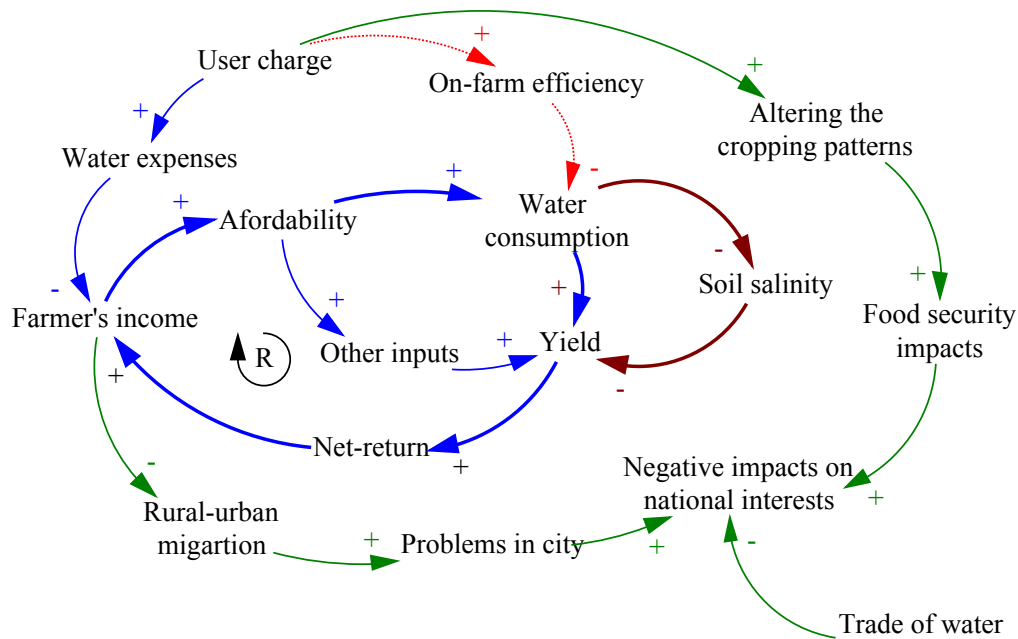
User charge
+
On-farm efficiency
+
Altering the cropping patterns
+
Water expenses
+
Afordability
+
Water consumption
-
-
Soil salinity
-
Farmer's income
+
Other inputs
+
+
Yield
R
-
+
Food security impacts
+
Net-return
+
-
Negative impacts on national interests
+
Rural-urban migartion
+
Problems in city
+
-
Trade of water